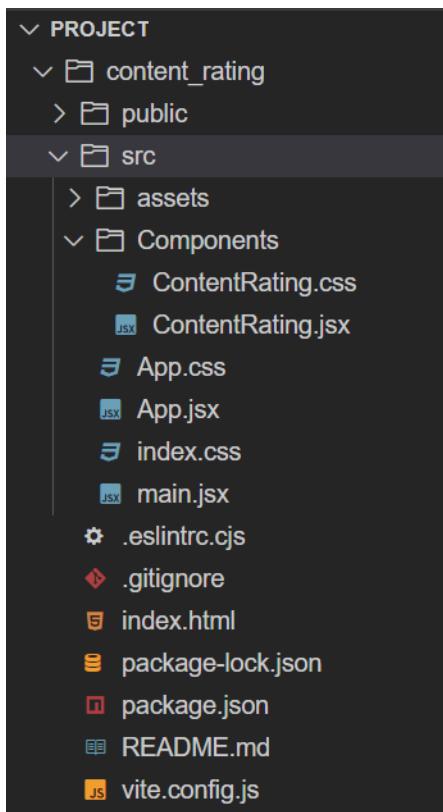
PROJECT
content_rating
public
src
assets
Components
ContentRating.css
JSX ContentRating.jsx
App.css
JSX App.jsx
index.css
JSX main.jsx
.eslintrc.cjs
.gitignore
index.html
package-lock.json
package.json
README.md
JS vite.config.js